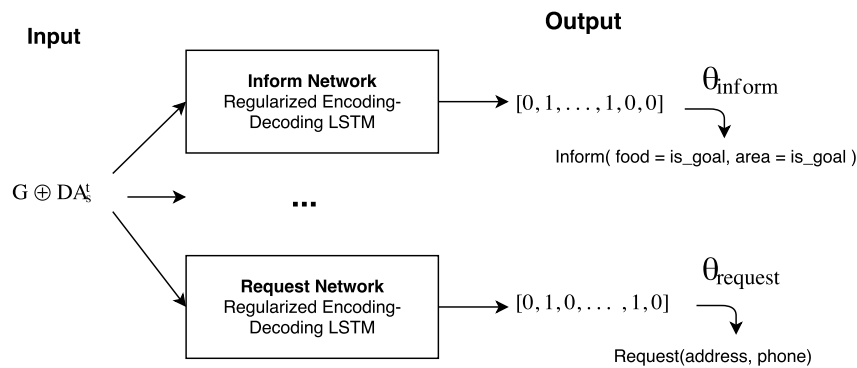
Input

Output

Inform Network
Regularized Encoding-Decoding LSTM

$[0, 1, \ldots, 1, 0, 0]$

$\theta_{inform}$

Inform( food = is_goal, area = is_goal )

$G \oplus DA_s^t$

...

Request Network
Regularized Encoding-Decoding LSTM

$[0, 1, 0, \ldots, 1, 0]$

$\theta_{request}$

Request(address, phone)